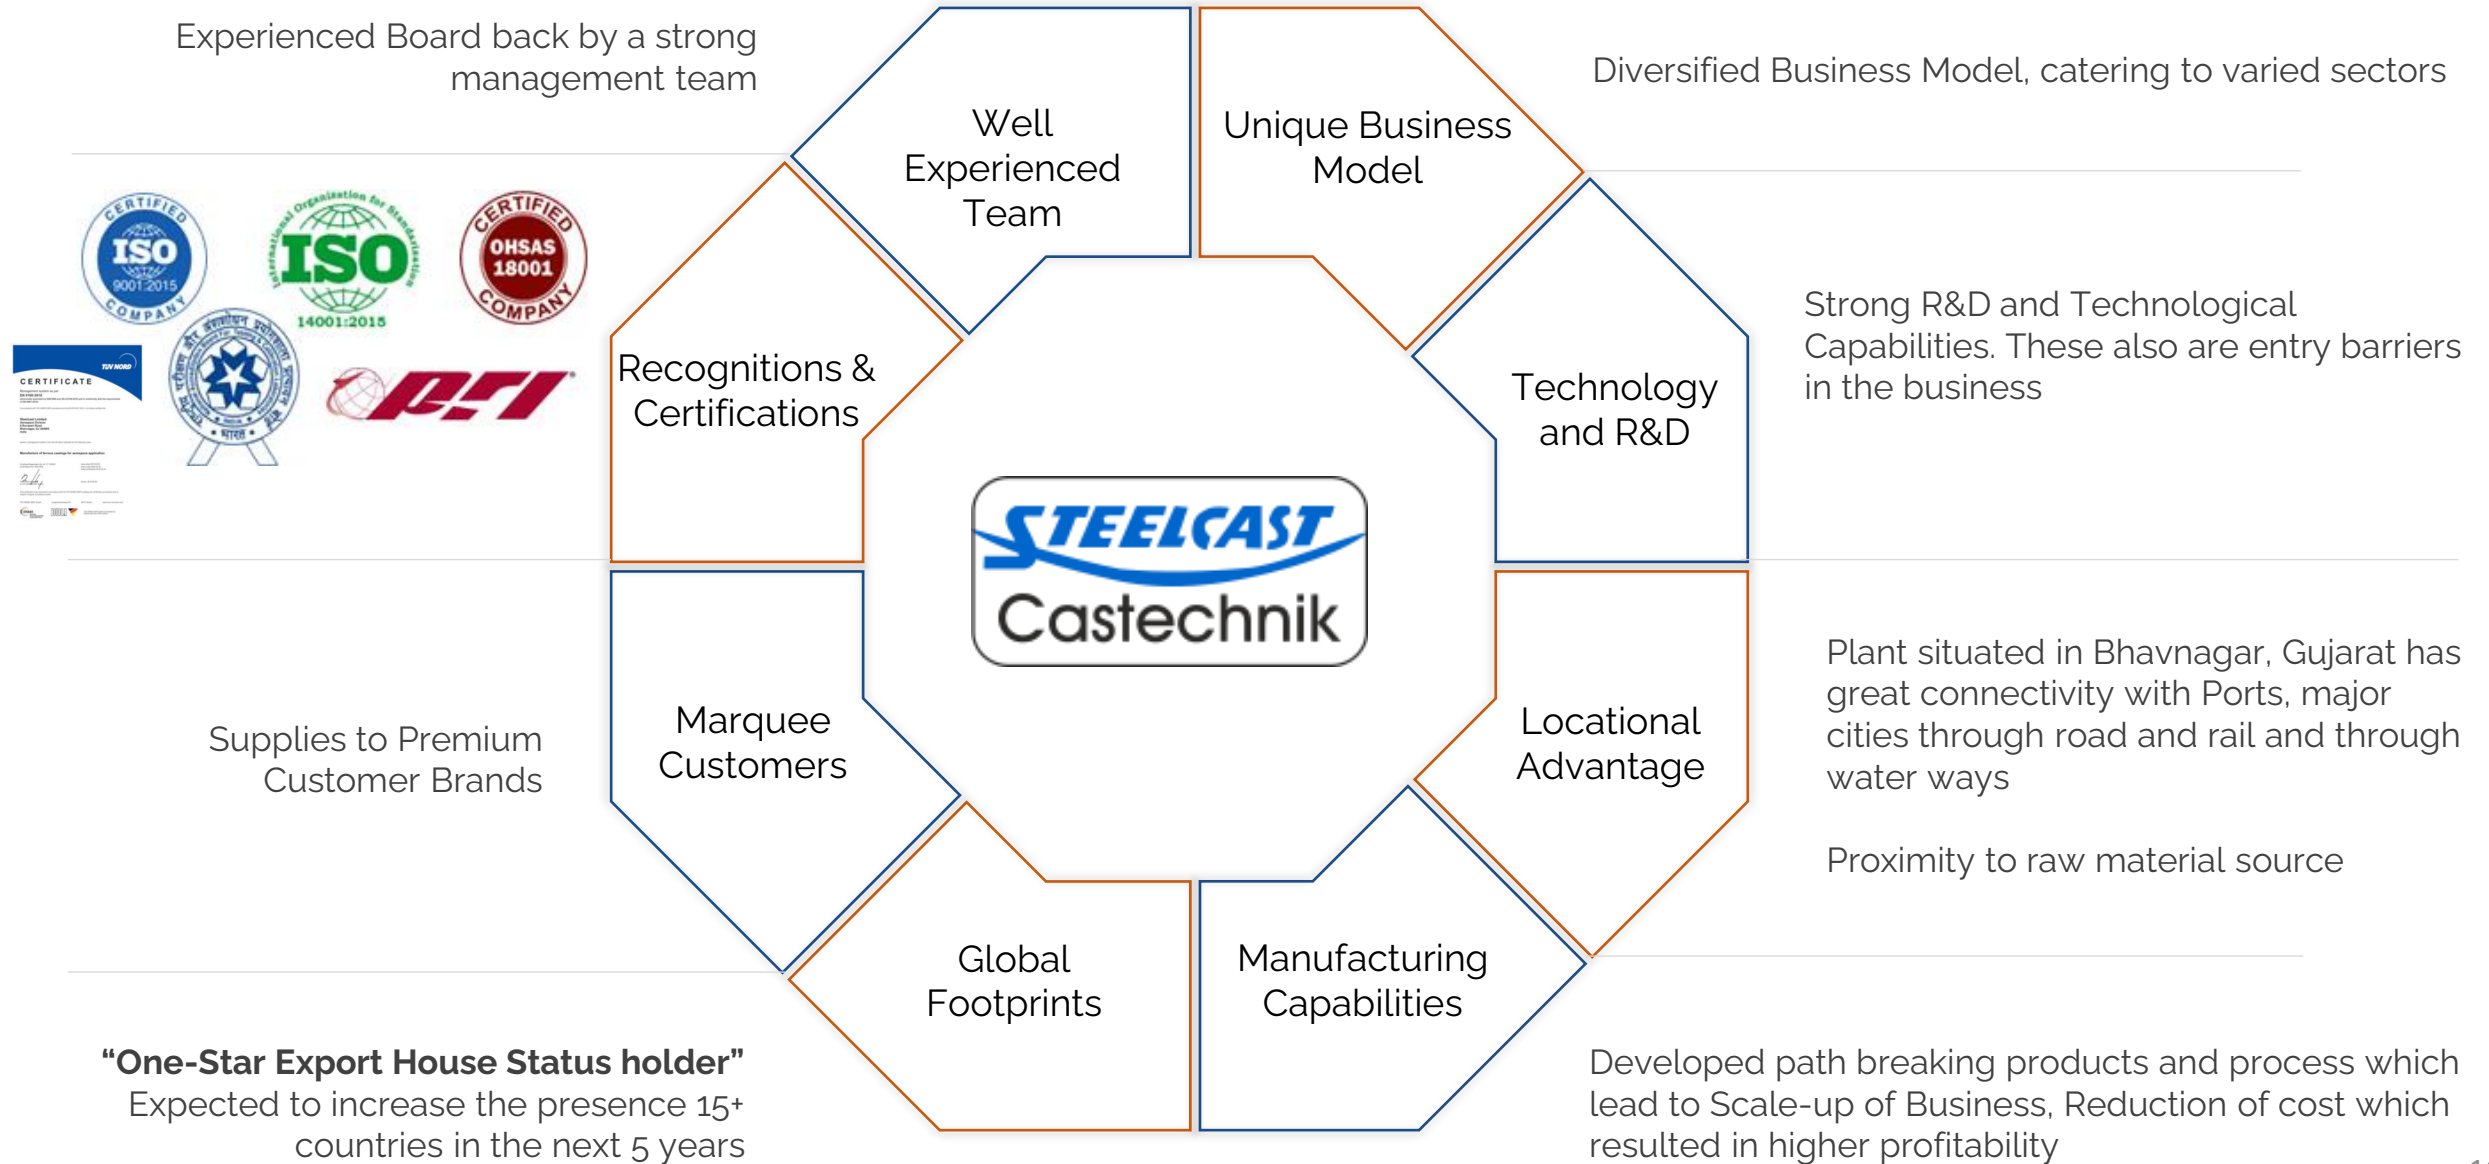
Experienced Board back by a strong management team

Well Experienced Team

Unique Business Model

Diversified Business Model, catering to varied sectors

CERTIFIED ISO 9001:2015 COMPANY

International Organization for Standardization ISO 14001:2015

CERTIFIED OHSAS 18001 COMPANY

TÜV NORD CERTIFICATE

PRI

भारत

Recognitions & Certifications

Technology and R&D

Strong R&D and Technological Capabilities. These also are entry barriers in the business

STEELCAST Castechnik

Marquee Customers

Locational Advantage

Supplies to Premium Customer Brands

Plant situated in Bhavnagar, Gujarat has great connectivity with Ports, major cities through road and rail and through water ways

Proximity to raw material source

Global Footprints

Manufacturing Capabilities

**“One-Star Export House Status holder”**
Expected to increase the presence 15+ countries in the next 5 years

Developed path breaking products and process which lead to Scale-up of Business, Reduction of cost which resulted in higher profitability